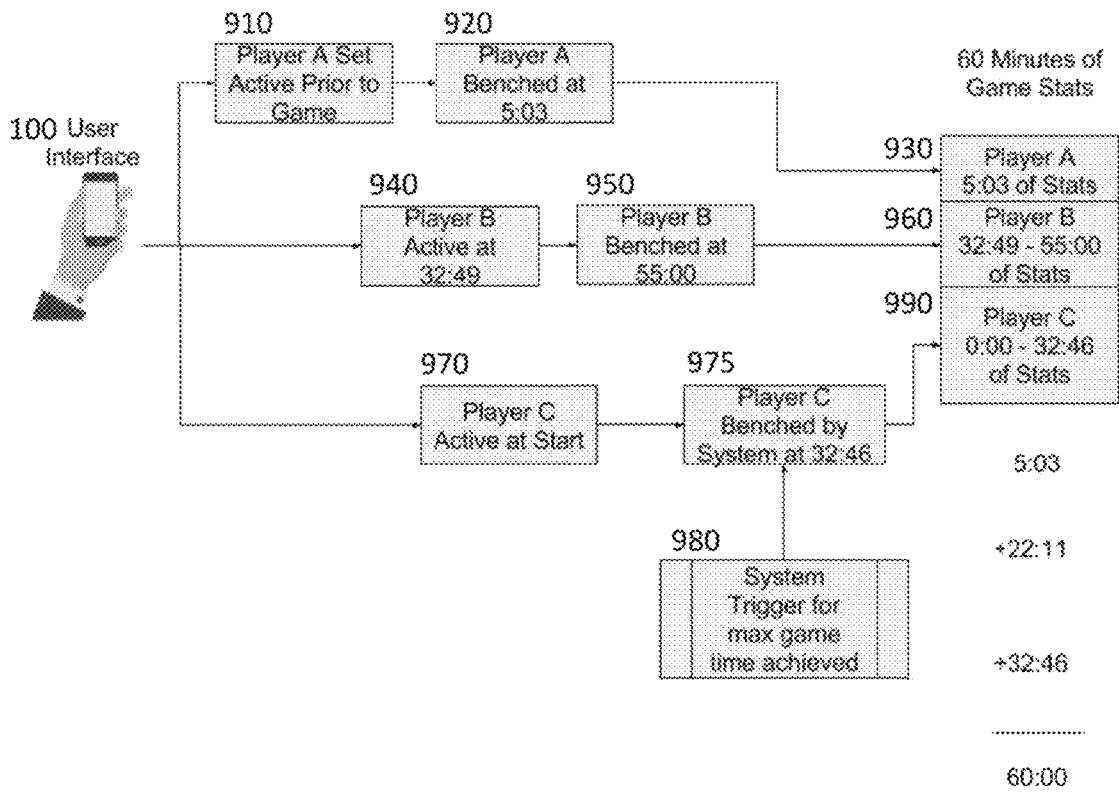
910
Player A Set Active Prior to Game

920
Player A Benched at 5:03

60 Minutes of Game Stats

100 User Interface

930
Player A 5:03 of Stats

940
Player B Active at 32:49

950
Player B Benched at 55:00

960
Player B 32:49 - 55:00 of Stats

990
Player C 0:00 - 32:46 of Stats

970
Player C Active at Start

975
Player C Benched by System at 32:46

5:03

980
System Trigger for max game time achieved

+22:11

+32:46

60:00